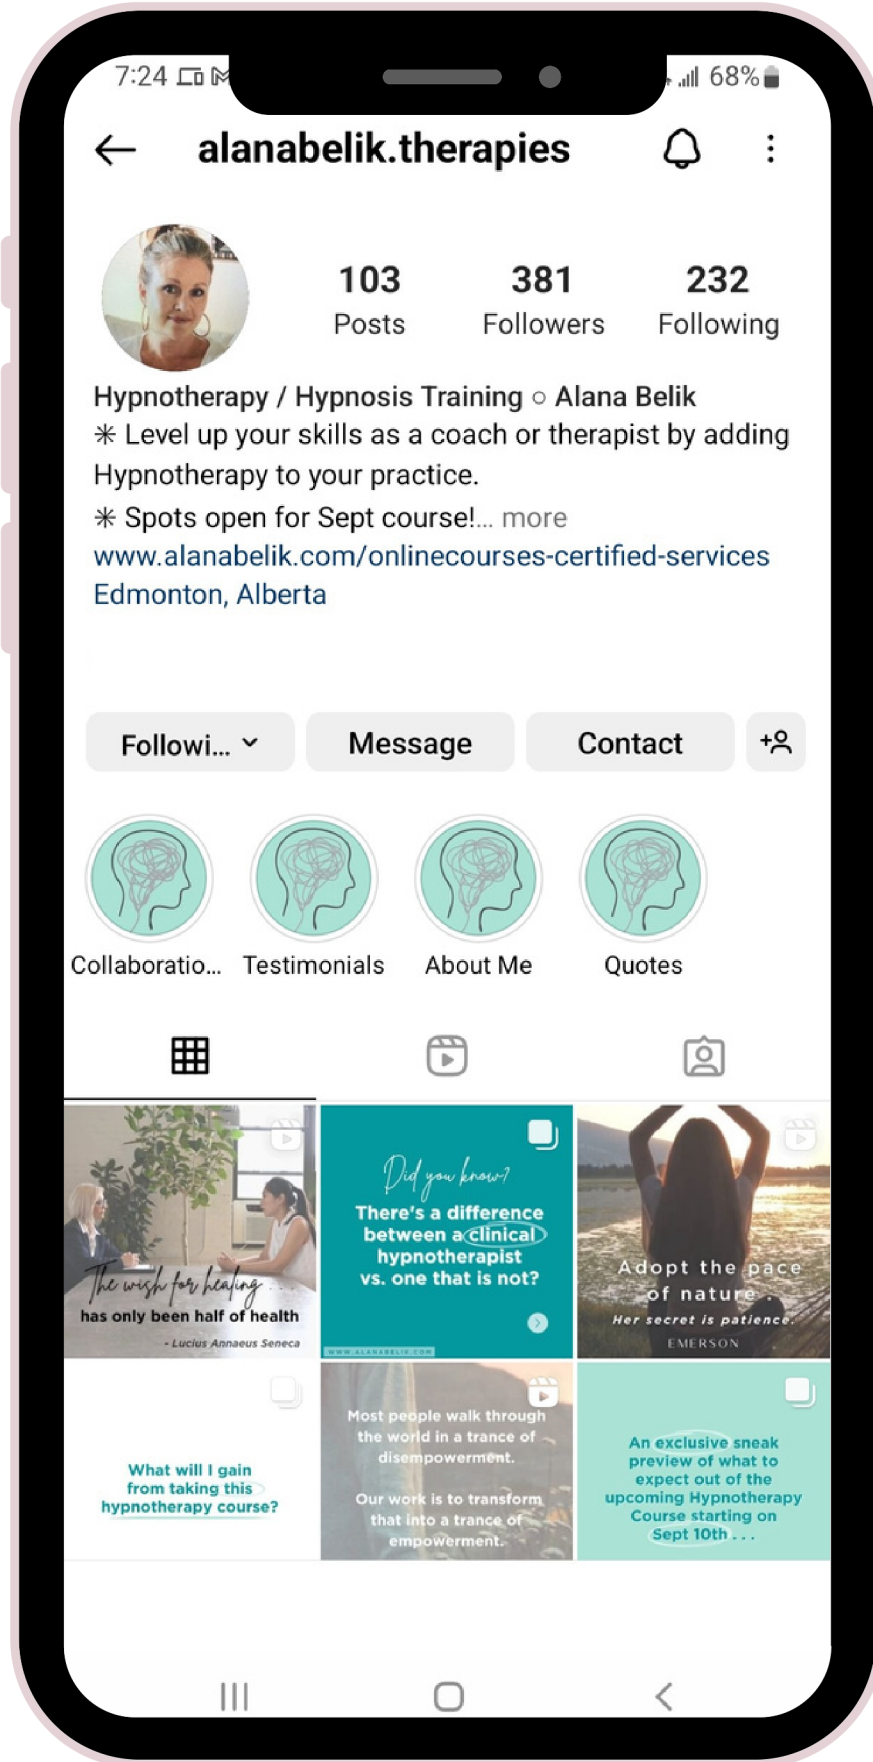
7:24 68%

alanabelik.therapies

103 Posts
381 Followers
232 Following

Hypnotherapy / Hypnosis Training ○ Alana Belik
✳ Level up your skills as a coach or therapist by adding Hypnotherapy to your practice.
✳ Spots open for Sept course!... more
www.alanabelik.com/onlinecourses-certified-services
Edmonton, Alberta

Followi... Message Contact

Collaboratio... Testimonials About Me Quotes

The wish for healing has only been half of health
- Lucius Annaeus Seneca

Did you know?
There's a difference between a clinical hypnotherapist vs. one that is not?
WWW.ALANABELIK.COM

Adopt the pace of nature.
Her secret is patience.
EMERSON

What will I gain from taking this hypnotherapy course?

Most people walk through the world in a trance of disempowerment.
Our work is to transform that into a trance of empowerment.

An exclusive sneak preview of what to expect out of the upcoming Hypnotherapy Course starting on Sept 10th . . .